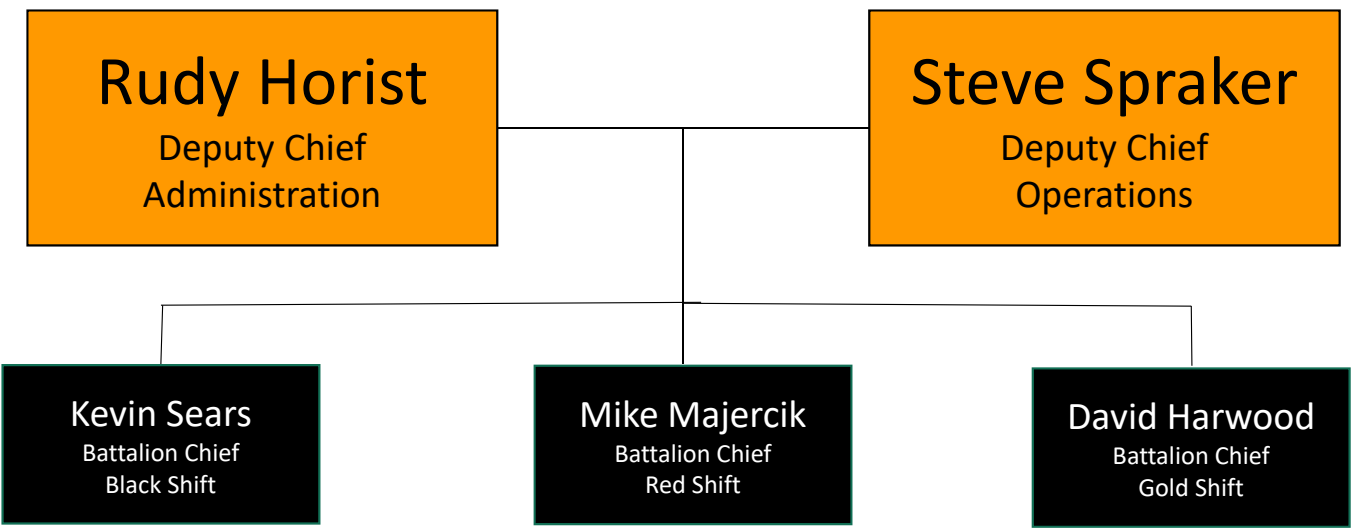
Rudy Horist
Deputy Chief
Administration

Steve Spraker
Deputy Chief
Operations

Kevin Sears
Battalion Chief
Black Shift

Mike Majercik
Battalion Chief
Red Shift

David Harwood
Battalion Chief
Gold Shift